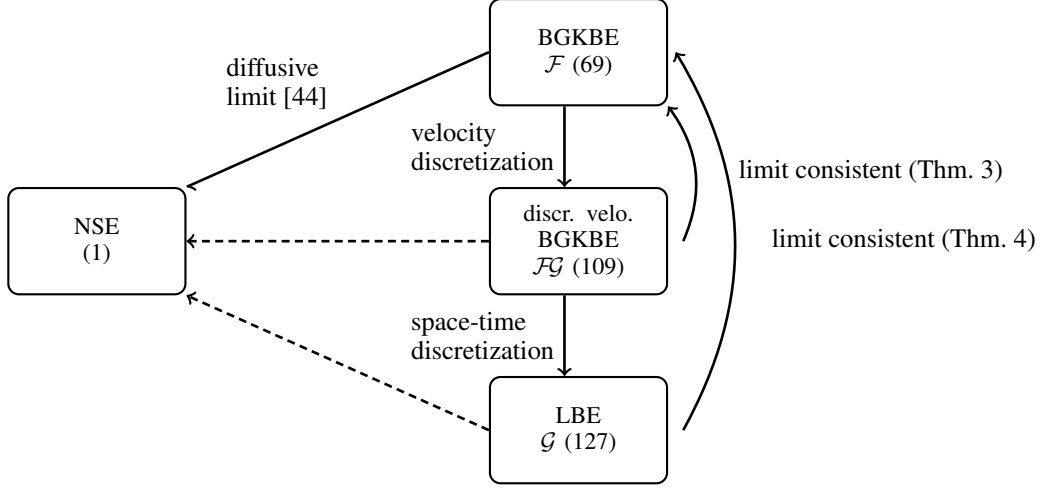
BGKBE
$\mathcal{F}$ (69)

diffusive limit [44]

velocity discretization

limit consistent (Thm. 3)

NSE
(1)

discr. velo. BGKBE
$\mathcal{F}\mathcal{G}$ (109)

limit consistent (Thm. 4)

space-time discretization

LBE
$\mathcal{G}$ (127)